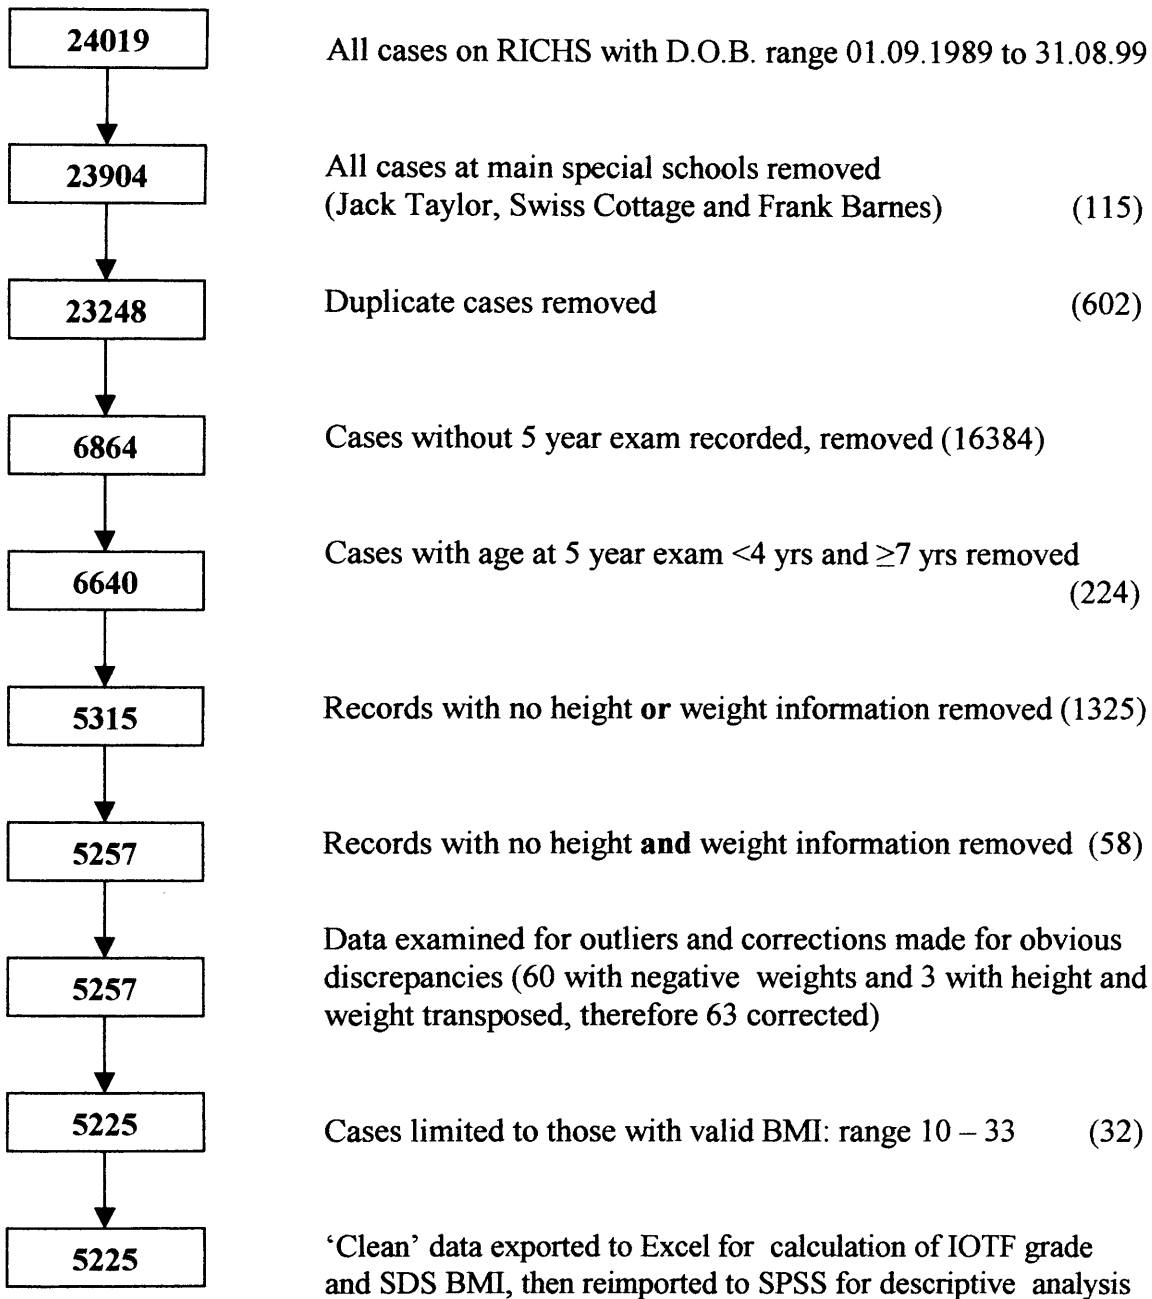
24019

All cases on RICHS with D.O.B. range 01.09.1989 to 31.08.99

23904

All cases at main special schools removed (Jack Taylor, Swiss Cottage and Frank Barnes) (115)

23248

Duplicate cases removed (602)

6864

Cases without 5 year exam recorded, removed (16384)

6640

Cases with age at 5 year exam <4 yrs and $\geq$7 yrs removed (224)

5315

Records with no height **or** weight information removed (1325)

5257

Records with no height **and** weight information removed (58)

5257

Data examined for outliers and corrections made for obvious discrepancies (60 with negative weights and 3 with height and weight transposed, therefore 63 corrected)

5225

Cases limited to those with valid BMI: range 10 – 33 (32)

5225

'Clean' data exported to Excel for calculation of IOTF grade and SDS BMI, then reimported to SPSS for descriptive analysis